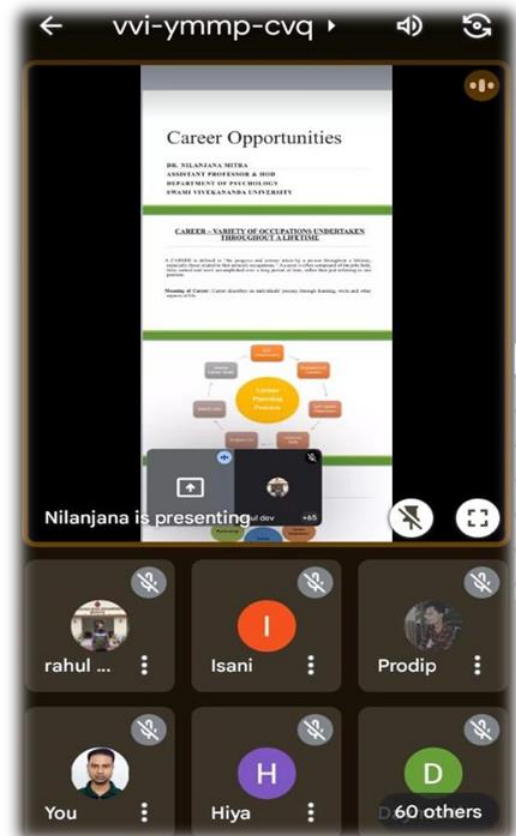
vvi-ymmp-cvq

Career Opportunities

DR. NILANJANA MITRA
ASSISTANT PROFESSOR & HOD
DEPARTMENT OF PSYCHOLOGY
SWAMI VIVEKANANDA UNIVERSITY

CAREER – VARIETY OF OCCUPATIONS UNDERTAKEN THROUGHOUT A LIFETIME

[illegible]

Meaning of Career: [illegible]

Career Planning Process

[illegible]

ul dev +65

Nilanjana is presenting

rahul ...

I
Isani

Prodip

You

H
Hiya

D
60 others